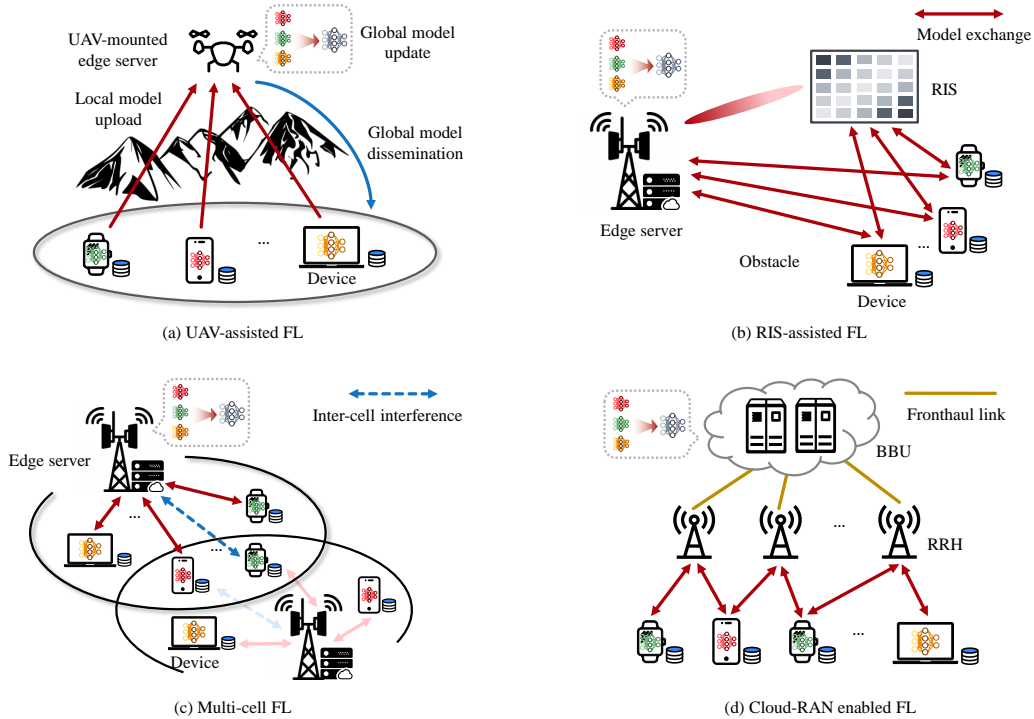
UAV-mounted edge server

Global model update

Local model upload

Global model dissemination

...

Device

(a) UAV-assisted FL

Model exchange

RIS

Edge server

Obstacle

...

Device

(b) RIS-assisted FL

Inter-cell interference

Edge server

...

...

Device

(c) Multi-cell FL

Fronthaul link

BBU

...

RRH

...

(d) Cloud-RAN enabled FL